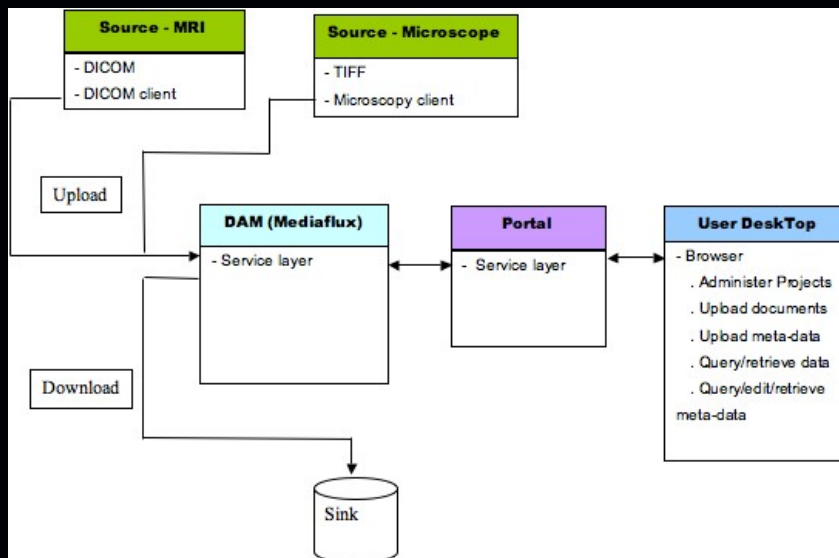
Source - MRI

- DICOM
- DICOM client

Source - Microscope

- TIFF
- Microscopy client

Upload

DAM (Mediaflux)

- Service layer

Portal

- Service layer

User DeskTop

- Browser
. Administer Projects
. Upload documents
. Upload meta-data
. Query/retrieve data
. Query/edit/retrieve meta-data

Download

Sink